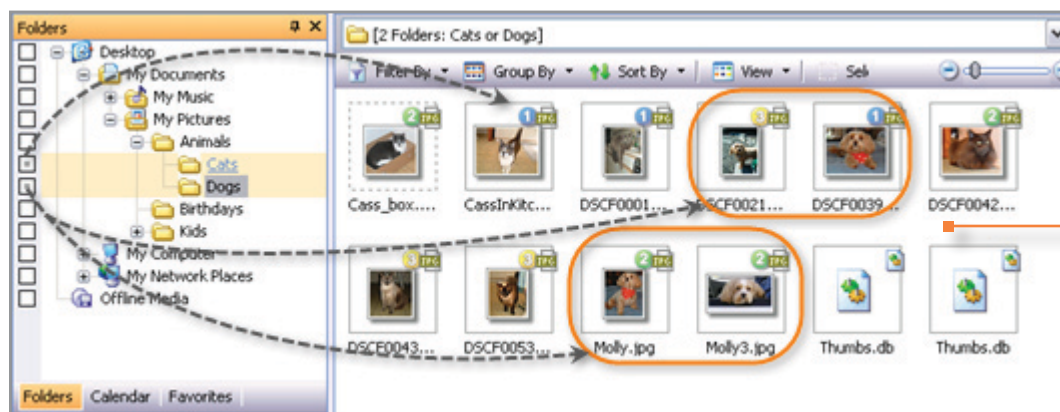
Folders

Desktop
My Documents
My Music
My Pictures
Animals
Cats
Dogs
Birthdays
Kids
My Computer
My Network Places
Offline Media

Folders Calendar Favorites

[2 Folders: Cats or Dogs]

Filter By Group By Sort By View Sel

2 JPG Cass_box....
1 JPG CassInKitc...
1 JPG DSCF0001...
3 JPG DSCF0021...
1 JPG DSCF0039...
2 JPG DSCF0042...
3 JPG DSCF0043...
3 JPG DSCF0053...
2 JPG Molly.jpg
2 JPG Molly3.jpg
Thumbs.db
Thumbs.db